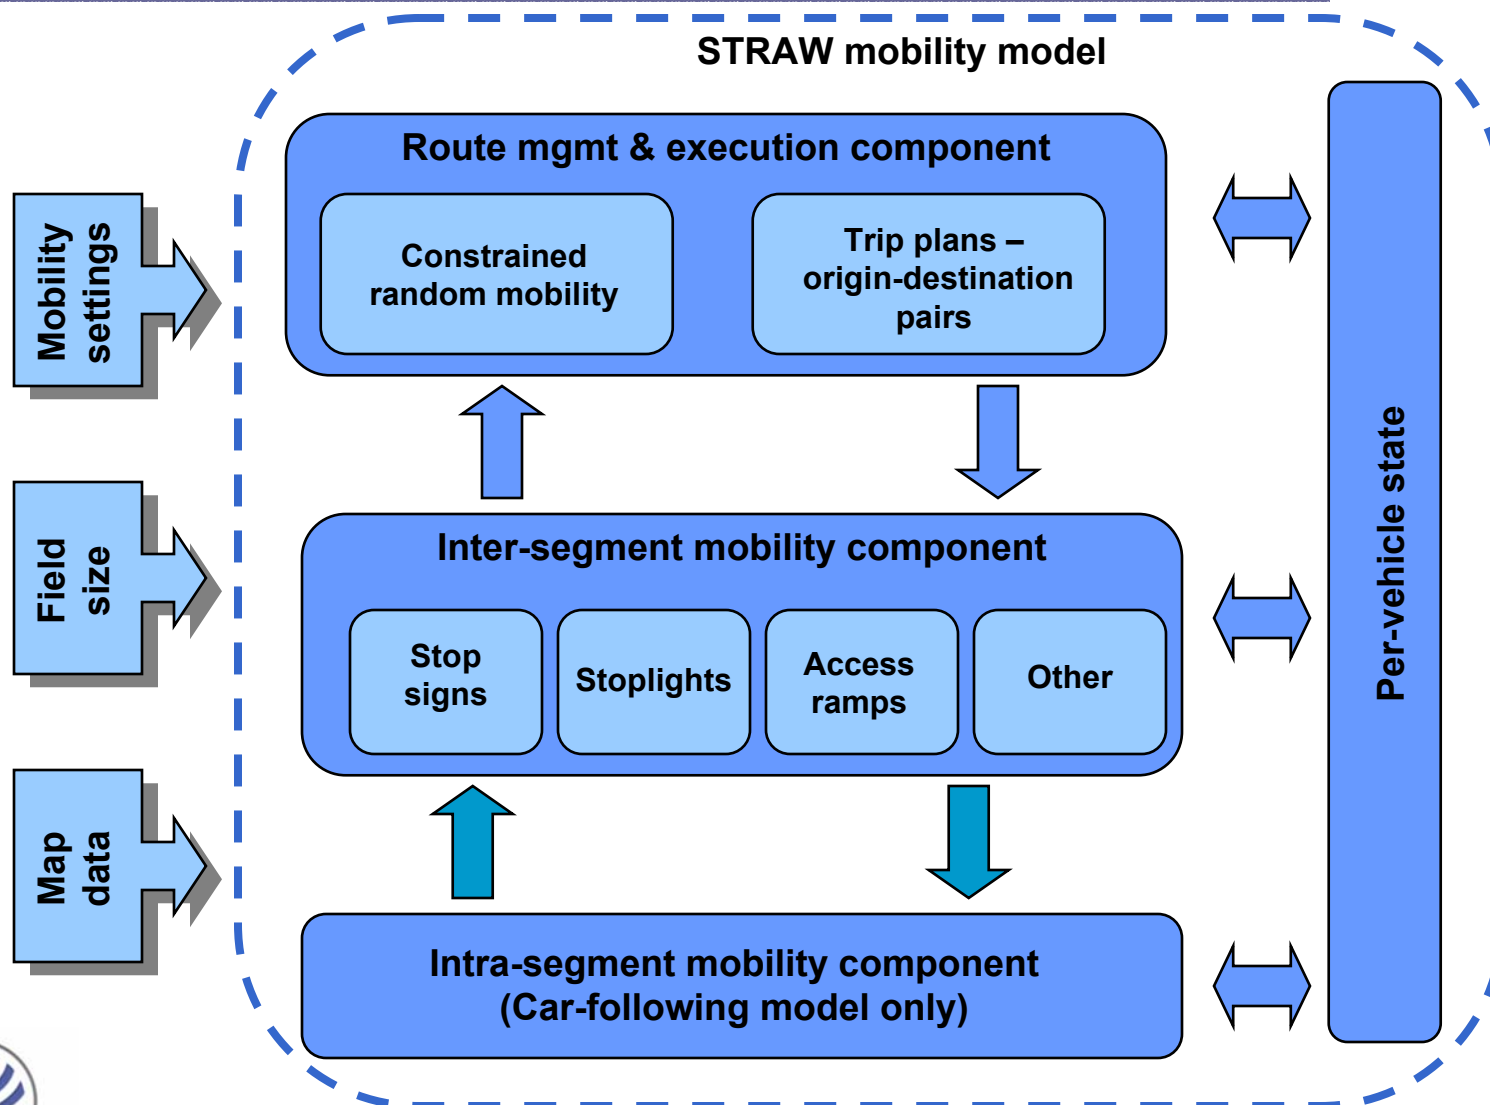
STRAW mobility model

Mobility settings

Field size

Map data

Route mgmt & execution component

Constrained random mobility

Trip plans – origin-destination pairs

Inter-segment mobility component

Stop signs

Stoplights

Access ramps

Other

Intra-segment mobility component (Car-following model only)

Per-vehicle state